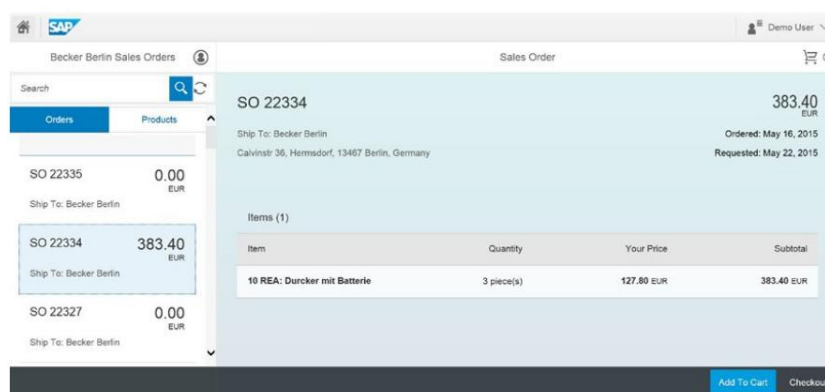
SAP

Demo User

Becker Berlin Sales Orders

Search

Orders

Products

SO 22335
0.00
EUR
Ship To: Becker Berlin

SO 22334
383.40
EUR
Ship To: Becker Berlin

SO 22327
0.00
EUR
Ship To: Becker Berlin

Sales Order

SO 22334

383.40
EUR

Ship To: Becker Berlin
Calvinstr 36, Hermsdorf, 13467 Berlin, Germany

Ordered: May 16, 2015
Requested: May 22, 2015

Items (1)

| Item | Quantity | Your Price | Subtotal |
|---|---|---|---|
| 10 REA: Durcker mit Batterie | 3 piece(s) | 127.80 EUR | 383.40 EUR |

Add To Cart

Checkou